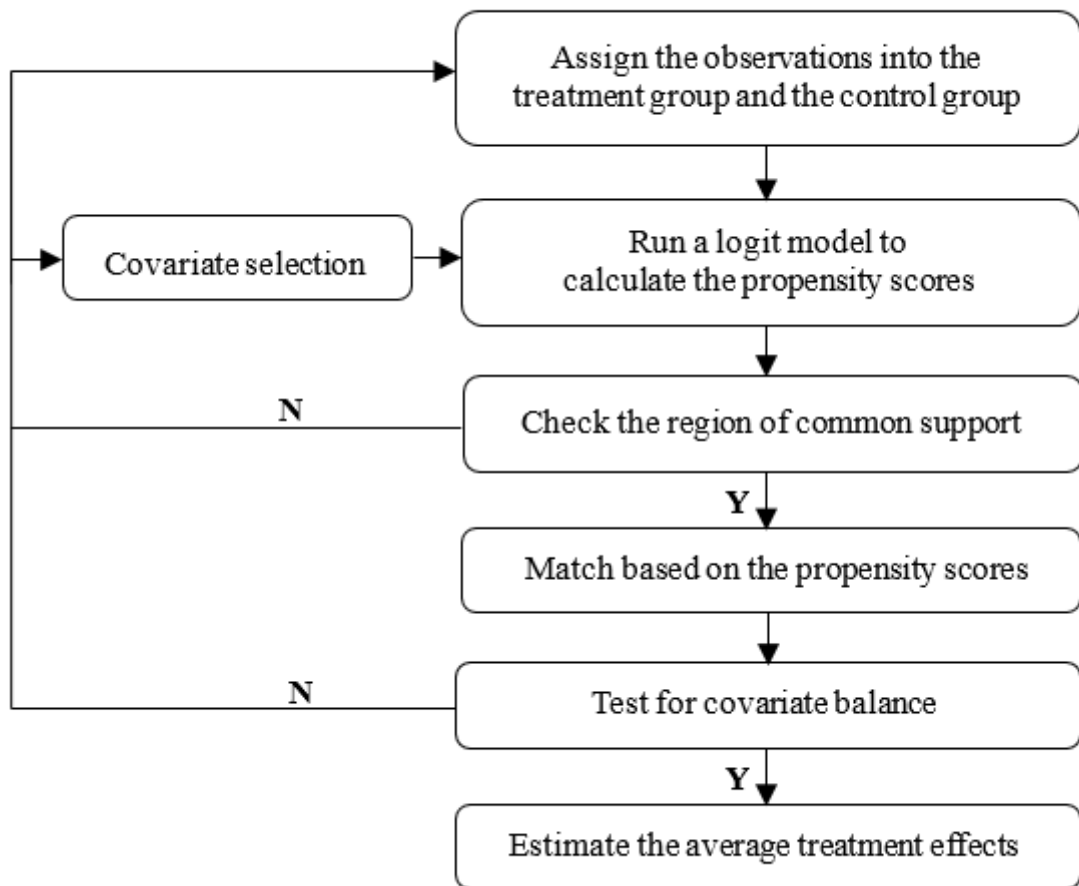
Assign the observations into the treatment group and the control group

Covariate selection

Run a logit model to calculate the propensity scores

N

Check the region of common support

Y

Match based on the propensity scores

N

Test for covariate balance

Y

Estimate the average treatment effects